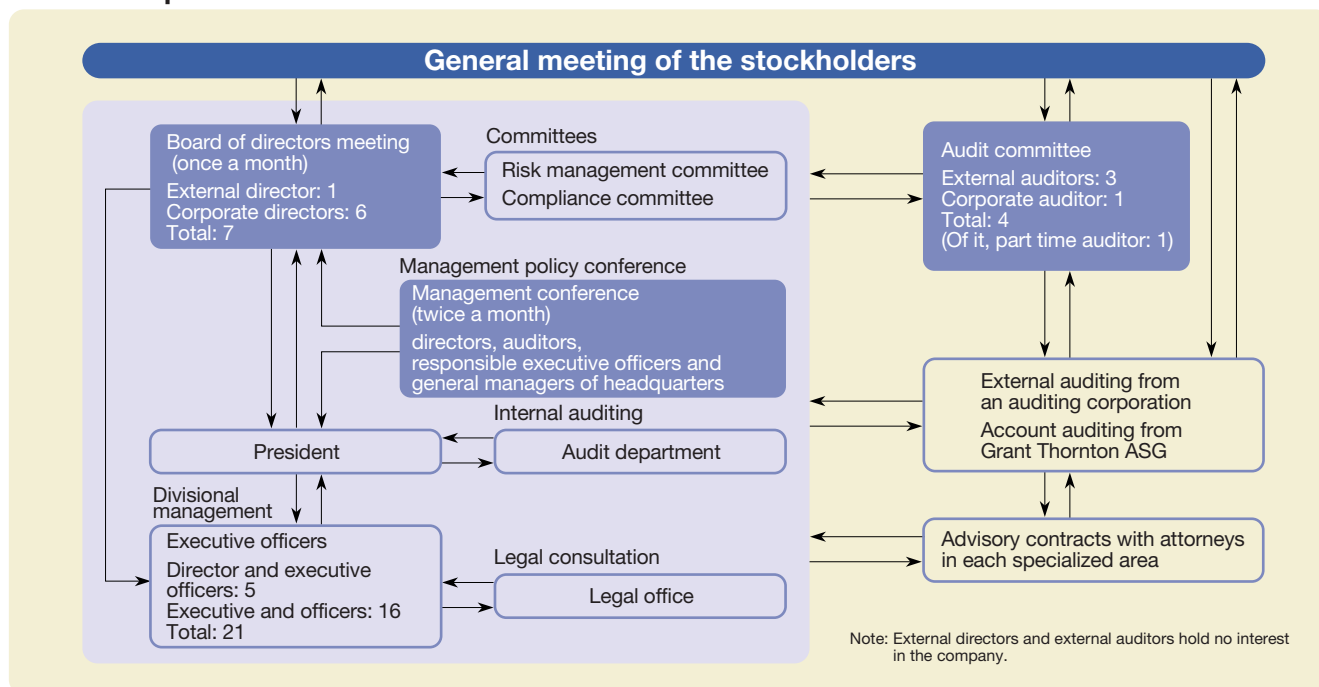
General meeting of the stockholders

Board of directors meeting (once a month)
External director: 1
Corporate directors: 6
Total: 7

Committees
Risk management committee
Compliance committee

Audit committee
External auditors: 3
Corporate auditor: 1
Total: 4
(Of it, part time auditor: 1)

Management policy conference
Management conference (twice a month)
directors, auditors, responsible executive officers and general managers of headquarters

Internal auditing
President
Audit department

External auditing from an auditing corporation
Account auditing from Grant Thornton ASG

Divisional management
Executive officers
Director and executive officers: 5
Executive and officers: 16
Total: 21

Legal consultation
Legal office

Advisory contracts with attorneys in each specialized area

Note: External directors and external auditors hold no interest in the company.